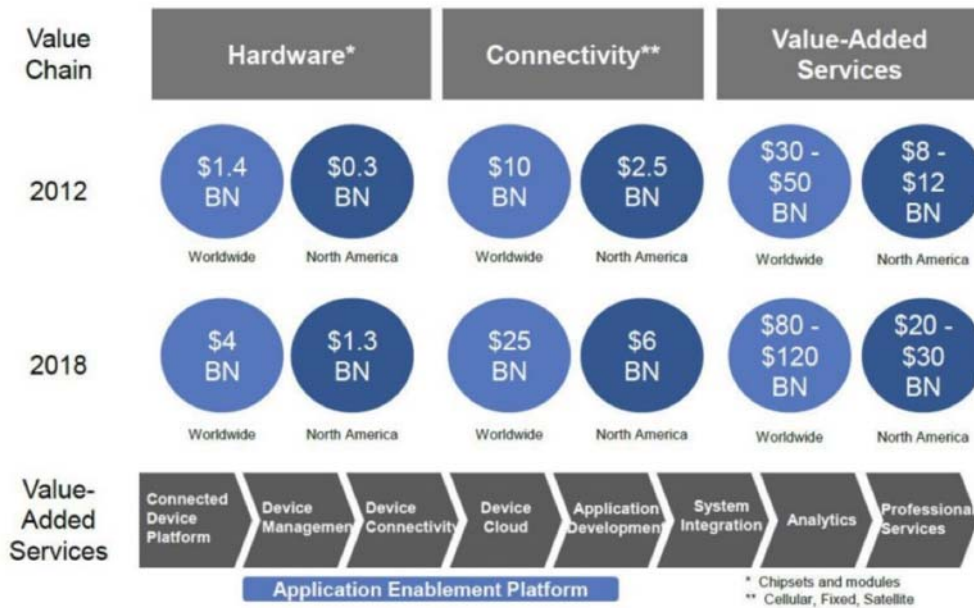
| Value Chain | Hardware* | | Connectivity** | | Value-Added Services | |
|---|---|---|---|---|---|---|
| 2012 | $1.4 BN Worldwide | $0.3 BN North America | $10 BN Worldwide | $2.5 BN North America | $30 - $50 BN Worldwide | $8 - $12 BN North America |
| 2018 | $4 BN Worldwide | $1.3 BN North America | $25 BN Worldwide | $6 BN North America | $80 - $120 BN Worldwide | $20 - $30 BN North America |

Value-Added Services

Connected Device Platform

Device Managemen

Device Connectivity

Device Cloud

Application Development

System Integration

Analytics

Professional Services

Application Enablement Platform

* Chipsets and modules
** Cellular, Fixed, Satellite